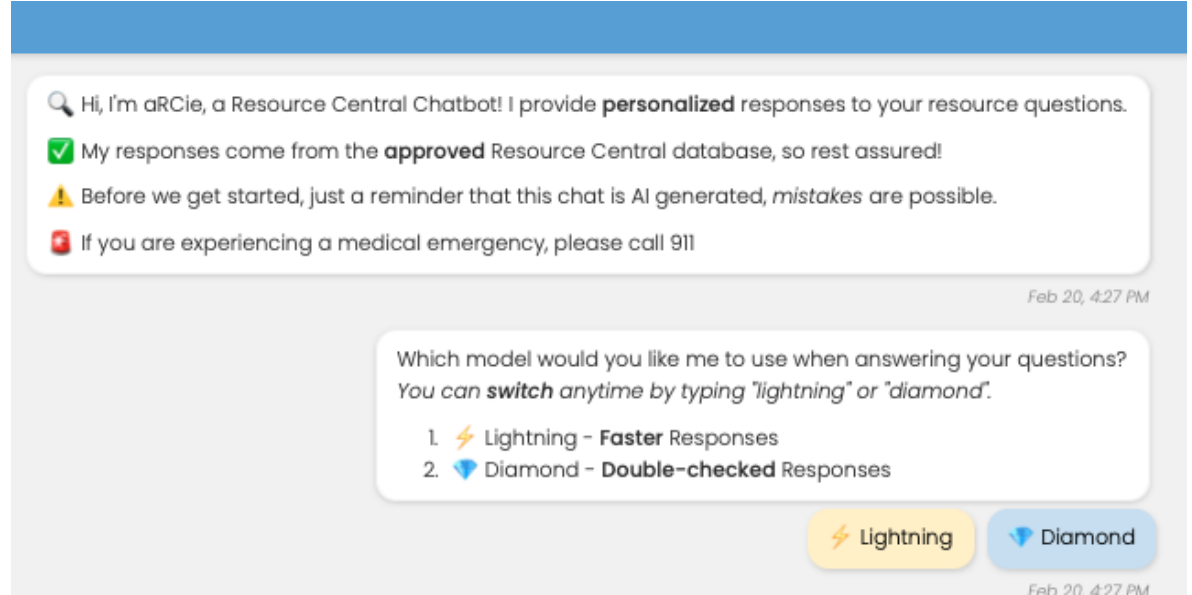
🔍 Hi, I'm aRCie, a Resource Central Chatbot! I provide **personalized** responses to your resource questions.

✅ My responses come from the **approved** Resource Central database, so rest assured!

⚠️ Before we get started, just a reminder that this chat is AI generated, *mistakes* are possible.

🚨 If you are experiencing a medical emergency, please call 911

Feb 20, 4:27 PM

Which model would you like me to use when answering your questions? *You can **switch** anytime by typing "lightning" or "diamond".*

1. ⚡ Lightning - **Faster** Responses
2. 💎 Diamond - **Double-checked** Responses

⚡ Lightning

💎 Diamond

Feb 20, 4:27 PM